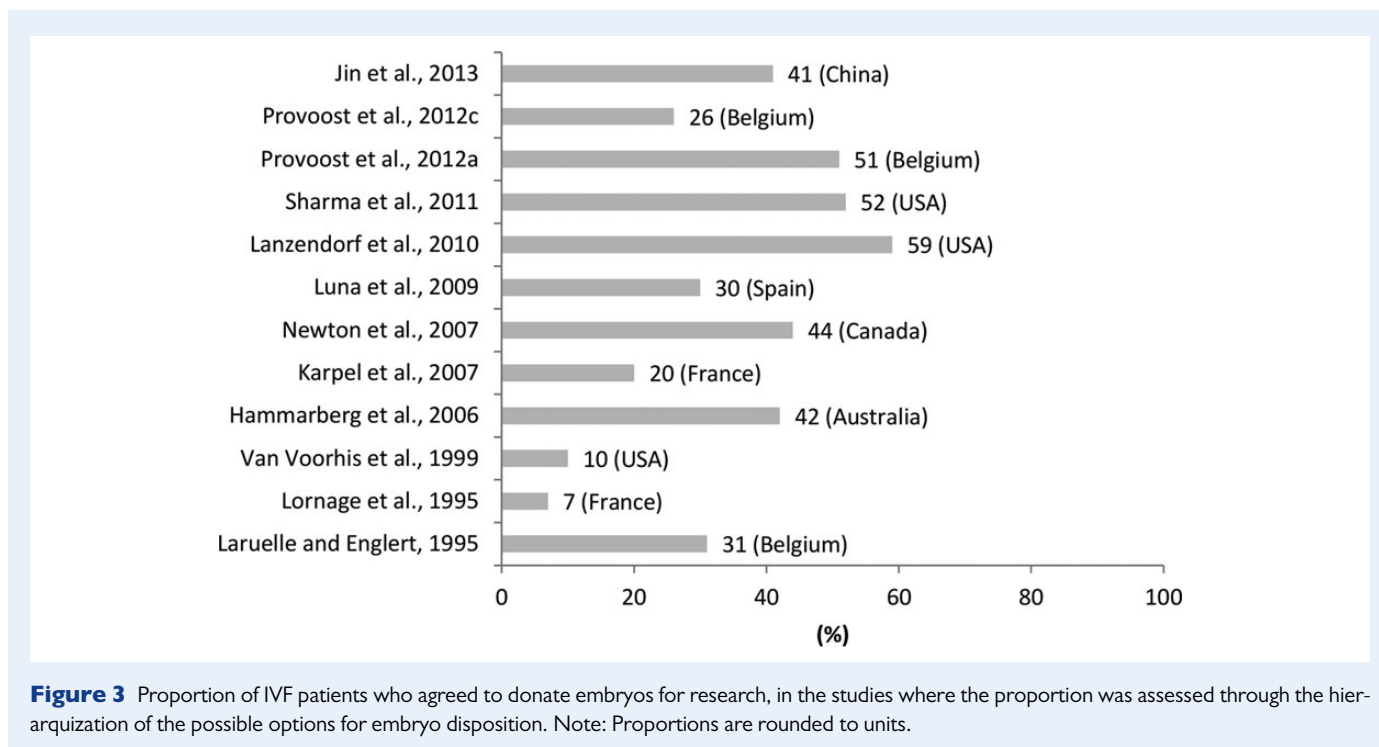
Jin et al., 2013 — 41 (China)
Provoost et al., 2012c — 26 (Belgium)
Provoost et al., 2012a — 51 (Belgium)
Sharma et al., 2011 — 52 (USA)
Lanzendorf et al., 2010 — 59 (USA)
Luna et al., 2009 — 30 (Spain)
Newton et al., 2007 — 44 (Canada)
Karpel et al., 2007 — 20 (France)
Hammarberg et al., 2006 — 42 (Australia)
Van Voorhis et al., 1999 — 10 (USA)
Lornage et al., 1995 — 7 (France)
Laruelle and Englert, 1995 — 31 (Belgium)

0 20 40 60 80 100
(%)

**Figure 3** Proportion of IVF patients who agreed to donate embryos for research, in the studies where the proportion was assessed through the hierarquization of the possible options for embryo disposition. Note: Proportions are rounded to units.